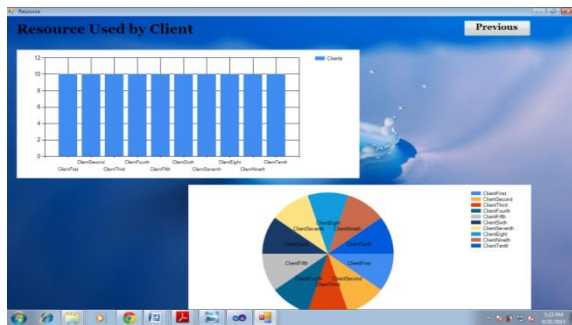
Resource

Resource Used by Client

Previous

12
10
8
6
4
2
0

Clients

ClientFirst
ClientSecond
ClientThird
ClientFourth
ClientFifth
ClientSixth
ClientSeventh
ClientEight
ClientNineth
ClientTenth

ClientEight
ClientSeventh
ClientNineth
ClientSixth
ClientTenth
ClientFifth
ClientFirst
ClientFourth
ClientSecond
ClientThird

ClientFirst
ClientSecond
ClientThird
ClientFourth
ClientFifth
ClientSixth
ClientSeventh
ClientEight
ClientNineth
ClientTenth

5:23 PM
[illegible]